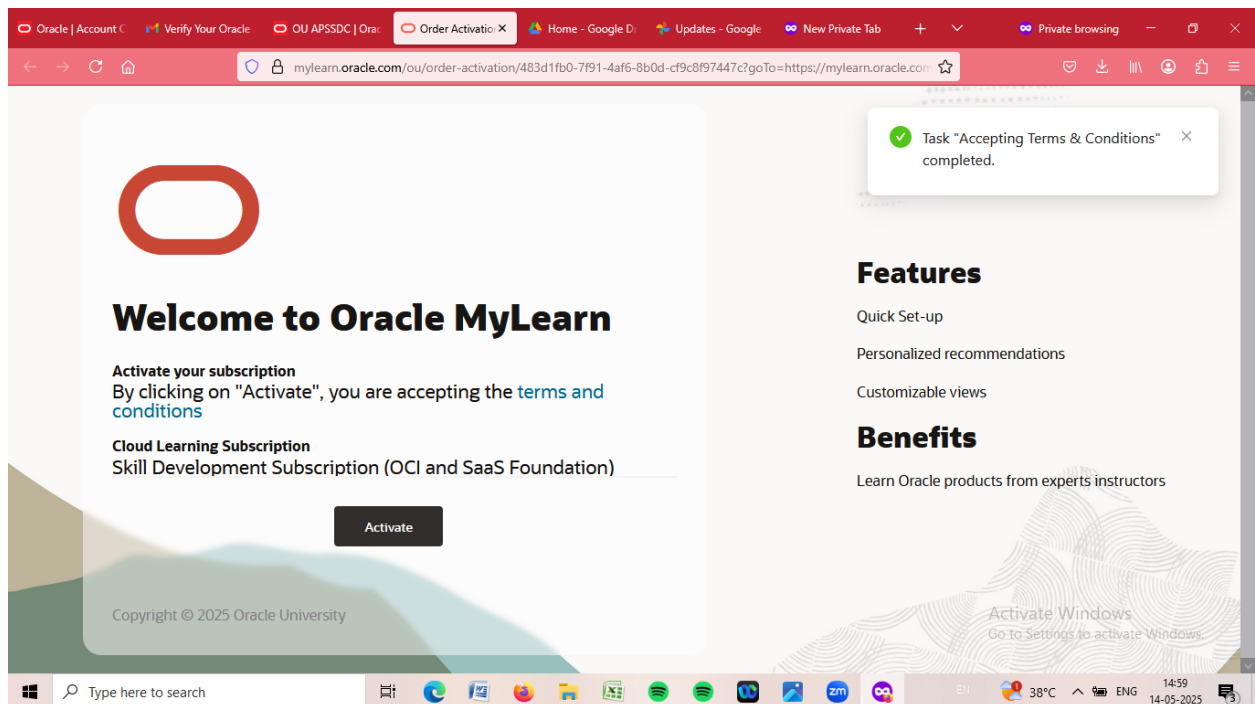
Oracle | Account C
Verify Your Oracle
OU APSSDC | Orac
Order Activatio
Home - Google Dr
Updates - Google
New Private Tab
Private browsing

mylearn.oracle.com/ou/order-activation/483d1fb0-7f91-4af6-8b0d-cf9c8f97447c?goTo=https://mylearn.oracle.com

Task "Accepting Terms & Conditions" completed.

Welcome to Oracle MyLearn

Activate your subscription
By clicking on "Activate", you are accepting the terms and conditions

Cloud Learning Subscription
Skill Development Subscription (OCI and SaaS Foundation)

Activate

Copyright © 2025 Oracle University

Features
Quick Set-up
Personalized recommendations
Customizable views

Benefits
Learn Oracle products from experts instructors

Activate Windows
Go to Settings to activate Windows.

Type here to search
38°C
ENG
14:59
14-05-2025
3